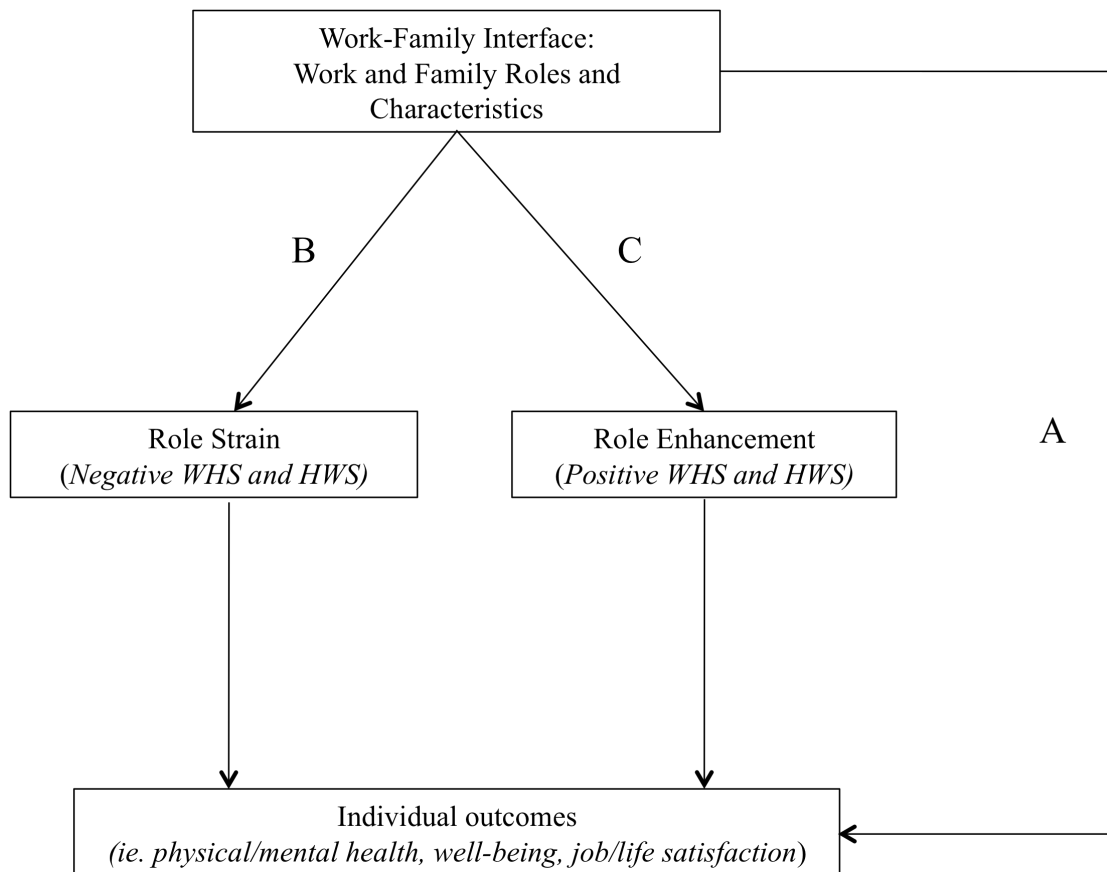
Work-Family Interface:
Work and Family Roles and Characteristics

B

C

Role Strain
(Negative WHS and HWS)

Role Enhancement
(Positive WHS and HWS)

A

Individual outcomes
(ie. physical/mental health, well-being, job/life satisfaction)